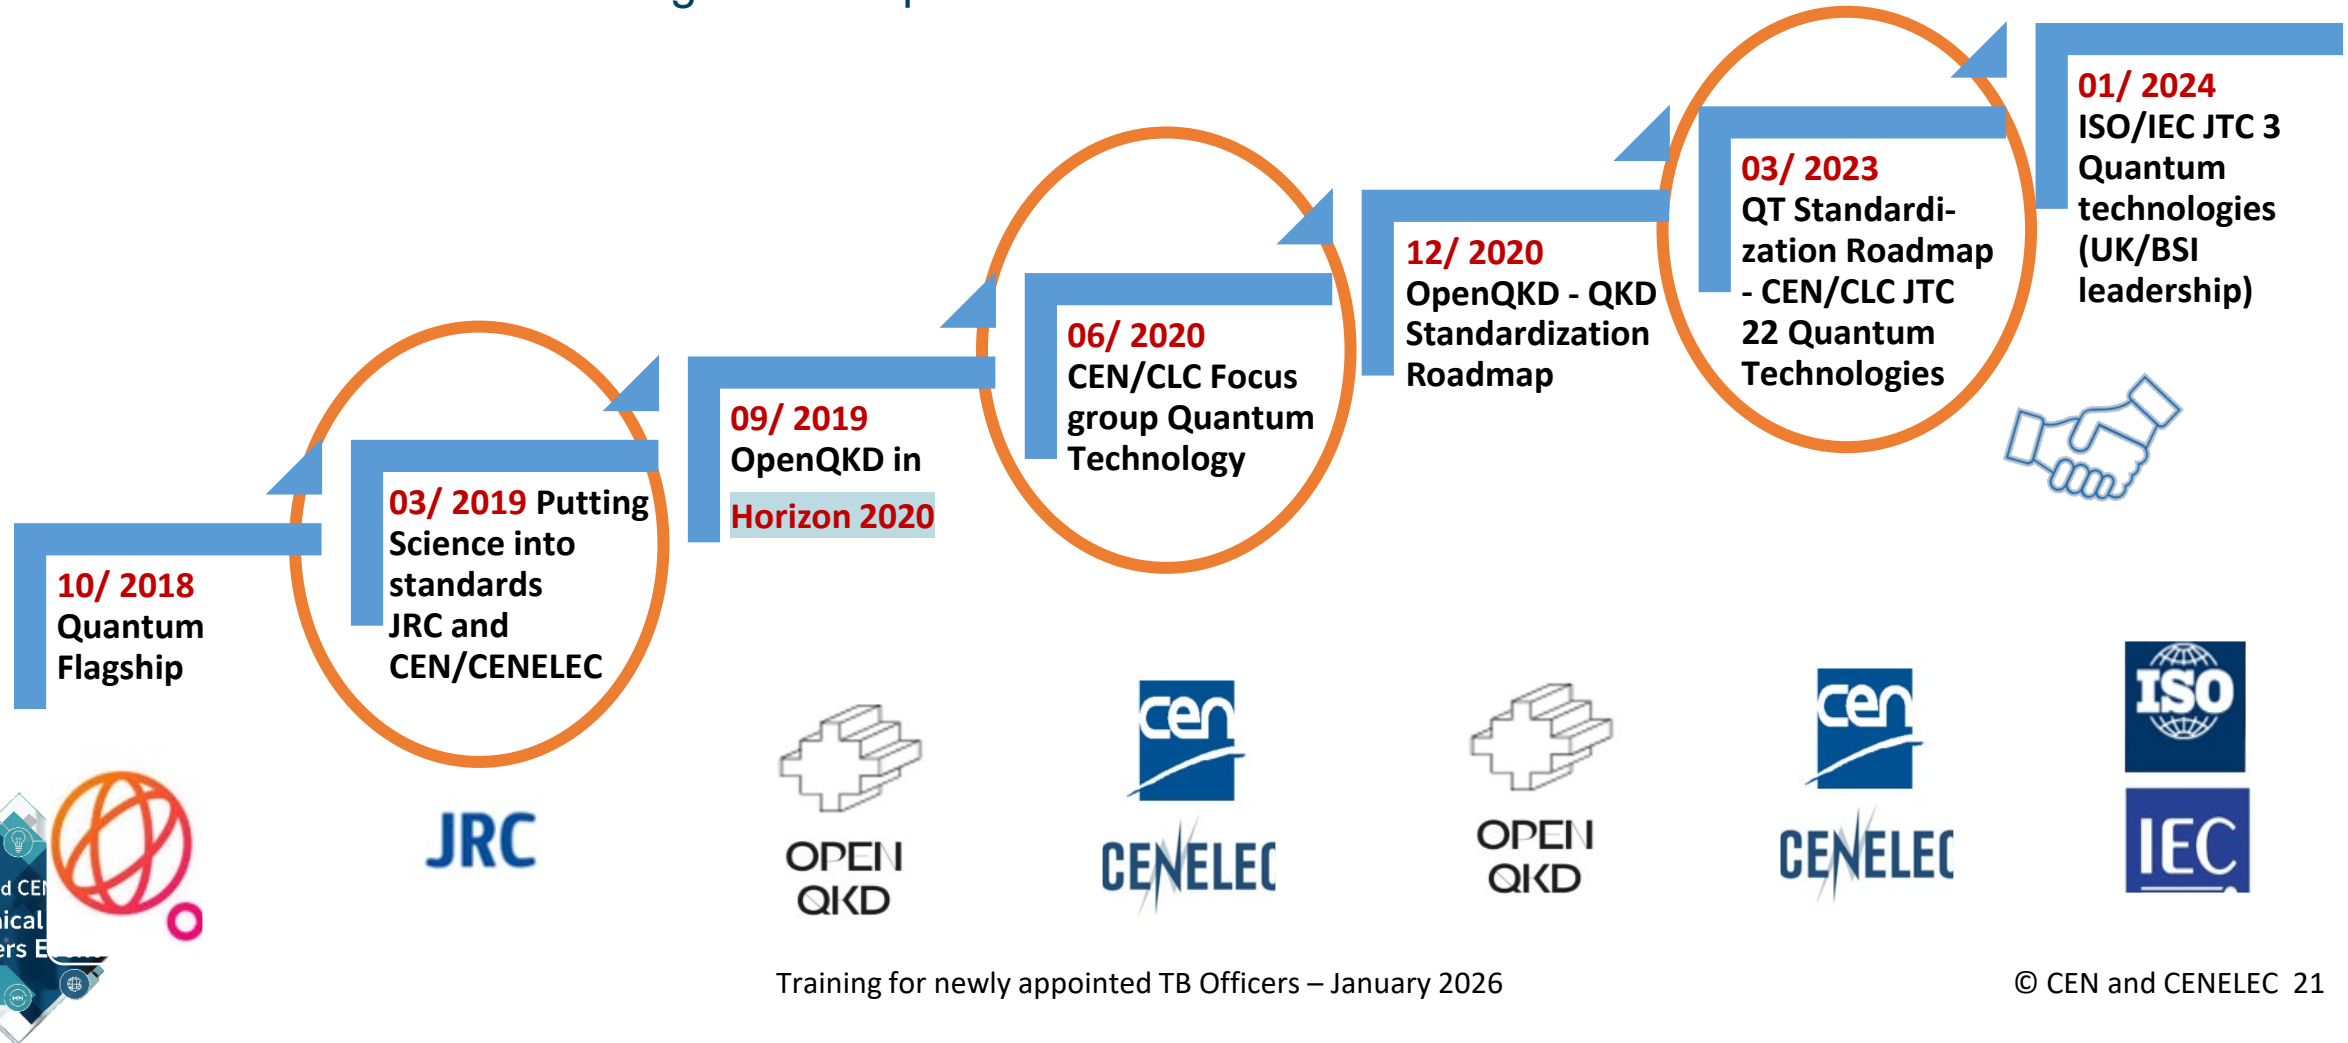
10/ 2018 Quantum Flagship

03/ 2019 Putting Science into standards JRC and CEN/CENELEC

09/ 2019 OpenQKD in Horizon 2020

06/ 2020 CEN/CLC Focus group Quantum Technology

12/ 2020 OpenQKD - QKD Standardization Roadmap

03/ 2023 QT Standardization Roadmap - CEN/CLC JTC 22 Quantum Technologies

01/ 2024 ISO/IEC JTC 3 Quantum technologies (UK/BSI leadership)

JRC

OPEN QKD

cen CENELEC

OPEN QKD

cen CENELEC

ISO

IEC

d CE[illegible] ical ers E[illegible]

Training for newly appointed TB Officers – January 2026

© CEN and CENELEC 21